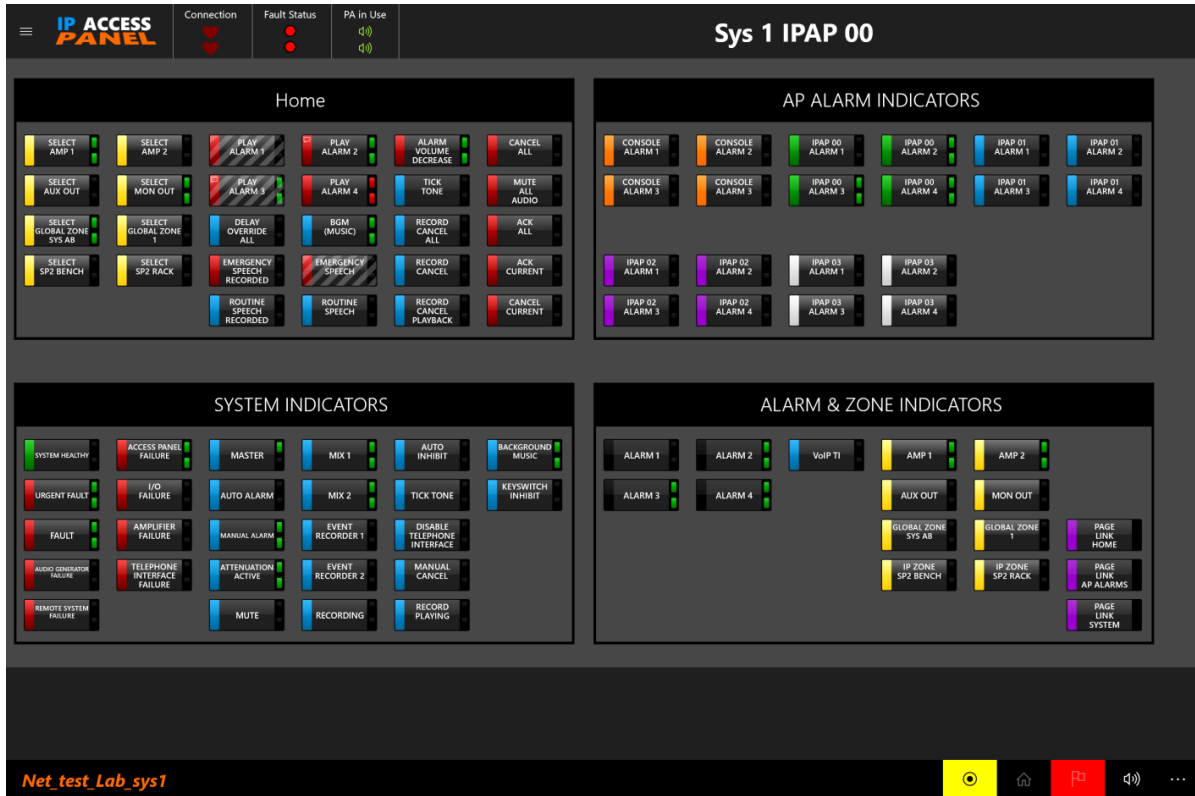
IP ACCESS PANEL

Connection

Fault Status

PA in Use

Sys 1 IPAP 00

Home

SELECT AMP 1
SELECT AMP 2
PLAY ALARM 1
PLAY ALARM 2
ALARM VOLUME DECREASE
CANCEL ALL

SELECT AUX OUT
SELECT MON OUT
PLAY ALARM 3
PLAY ALARM 4
TICK TONE
MUTE ALL AUDIO

SELECT GLOBAL ZONE SYS AB
SELECT GLOBAL ZONE 1
DELAY OVERRIDE ALL
BGM (MUSIC)
RECORD CANCEL ALL
ACK ALL

SELECT SP2 BENCH
SELECT SP2 RACK
EMERGENCY SPEECH RECORDED
EMERGENCY SPEECH
RECORD CANCEL
ACK CURRENT

ROUTINE SPEECH RECORDED
ROUTINE SPEECH
RECORD CANCEL PLAYBACK
CANCEL CURRENT

AP ALARM INDICATORS

CONSOLE ALARM 1
CONSOLE ALARM 2
IPAP 00 ALARM 1
IPAP 00 ALARM 2
IPAP 01 ALARM 1
IPAP 01 ALARM 2

CONSOLE ALARM 3
CONSOLE ALARM 4
IPAP 00 ALARM 3
IPAP 00 ALARM 4
IPAP 01 ALARM 3
IPAP 01 ALARM 4

IPAP 02 ALARM 1
IPAP 02 ALARM 2
IPAP 03 ALARM 1
IPAP 03 ALARM 2

IPAP 02 ALARM 3
IPAP 02 ALARM 4
IPAP 03 ALARM 3
IPAP 03 ALARM 4

SYSTEM INDICATORS

SYSTEM HEALTHY
ACCESS PANEL FAILURE
MASTER
MIX 1
AUTO INHIBIT
BACKGROUND MUSIC

URGENT FAULT
I/O FAILURE
AUTO ALARM
MIX 2
TICK TONE
KEYSWITCH INHIBIT

FAULT
AMPLIFIER FAILURE
MANUAL ALARM
EVENT RECORDER 1
DISABLE TELEPHONE INTERFACE

AUDIO GENERATOR FAILURE
TELEPHONE INTERFACE FAILURE
ATTENUATION ACTIVE
EVENT RECORDER 2
MANUAL CANCEL

REMOTE SYSTEM FAILURE
MUTE
RECORDING
RECORD PLAYING

ALARM & ZONE INDICATORS

ALARM 1
ALARM 2
VoIP TI
AMP 1
AMP 2

ALARM 3
ALARM 4
AUX OUT
MON OUT

GLOBAL ZONE SYS AB
GLOBAL ZONE 1
PAGE LINK HOME

IP ZONE SP2 BENCH
IP ZONE SP2 RACK
PAGE LINK AP ALARMS

PAGE LINK SYSTEM

Net_test_Lab_sys1

...